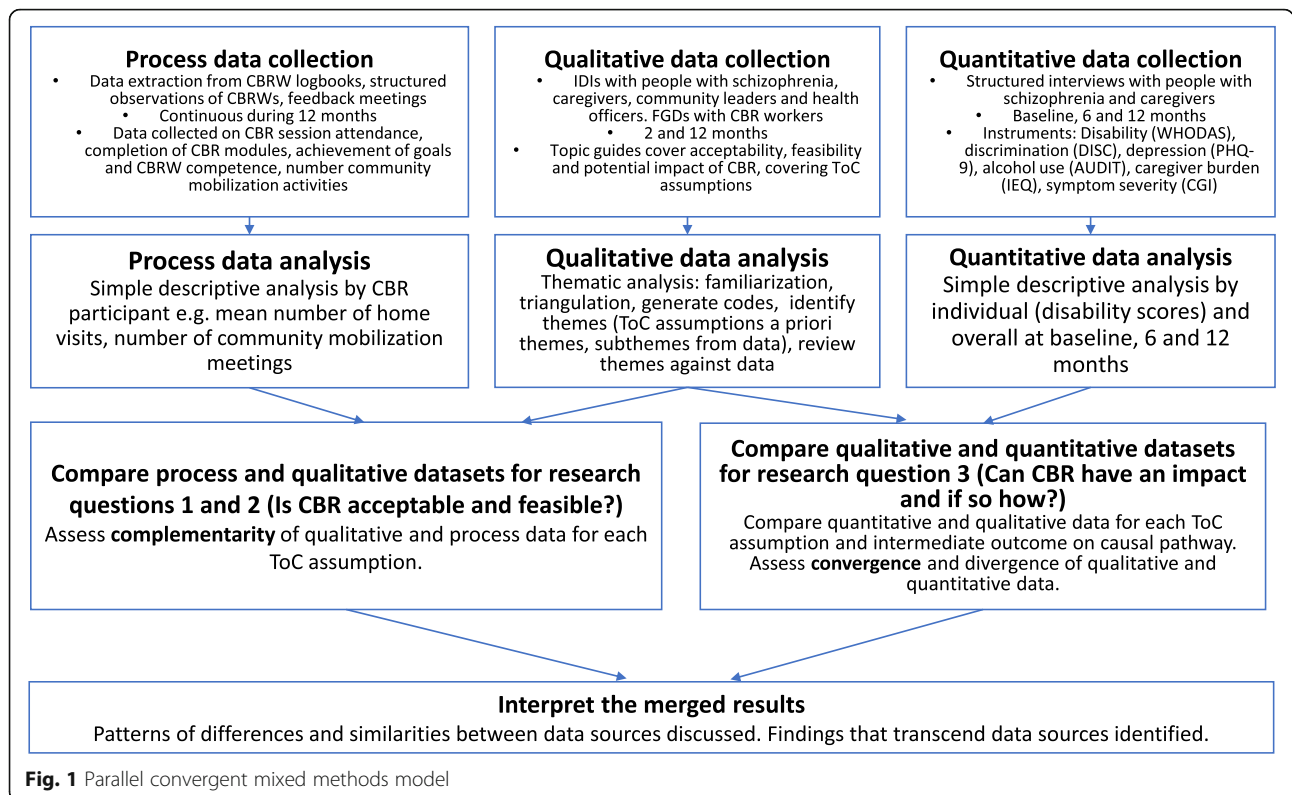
**Process data collection**

- Data extraction from CBRW logbooks, structured observations of CBRWs, feedback meetings
- Continuous during 12 months
- Data collected on CBR session attendance, completion of CBR modules, achievement of goals and CBRW competence, number community mobilization activities

**Qualitative data collection**

- IDIs with people with schizophrenia, caregivers, community leaders and health officers. FGDs with CBR workers
- 2 and 12 months
- Topic guides cover acceptability, feasibility and potential impact of CBR, covering ToC assumptions

**Quantitative data collection**

- Structured interviews with people with schizophrenia and caregivers
- Baseline, 6 and 12 months
- Instruments: Disability (WHODAS), discrimination (DISC), depression (PHQ-9), alcohol use (AUDIT), caregiver burden (IEQ), symptom severity (CGI)

**Process data analysis**

Simple descriptive analysis by CBR participant e.g. mean number of home visits, number of community mobilization meetings

**Qualitative data analysis**

Thematic analysis: familiarization, triangulation, generate codes, identify themes (ToC assumptions a priori themes, subthemes from data), review themes against data

**Quantitative data analysis**

Simple descriptive analysis by individual (disability scores) and overall at baseline, 6 and 12 months

**Compare process and qualitative datasets for research questions 1 and 2 (Is CBR acceptable and feasible?)**

Assess **complementarity** of qualitative and process data for each ToC assumption.

**Compare qualitative and quantitative datasets for research question 3 (Can CBR have an impact and if so how?)**

Compare quantitative and qualitative data for each ToC assumption and intermediate outcome on causal pathway. Assess **convergence** and divergence of qualitative and quantitative data.

**Interpret the merged results**

Patterns of differences and similarities between data sources discussed. Findings that transcend data sources identified.

**Fig. 1** Parallel convergent mixed methods model